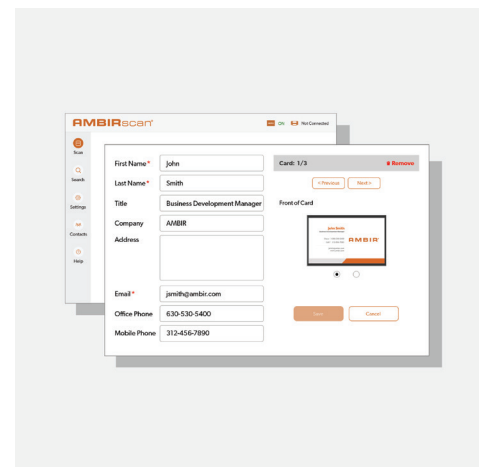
AMBIRscan

0% Not Connected

Scan

Search

Settings

Contacts

Help

First Name * John

Last Name * Smith

Title Business Development Manager

Company AMBIR

Address

Email * jsmith@ambir.com

Office Phone 630-530-5400

Mobile Phone 312-456-7890

Card: 1/3

Remove

<Previous

Next >

Front of Card

John Smith

AMBIR

Save

Cancel